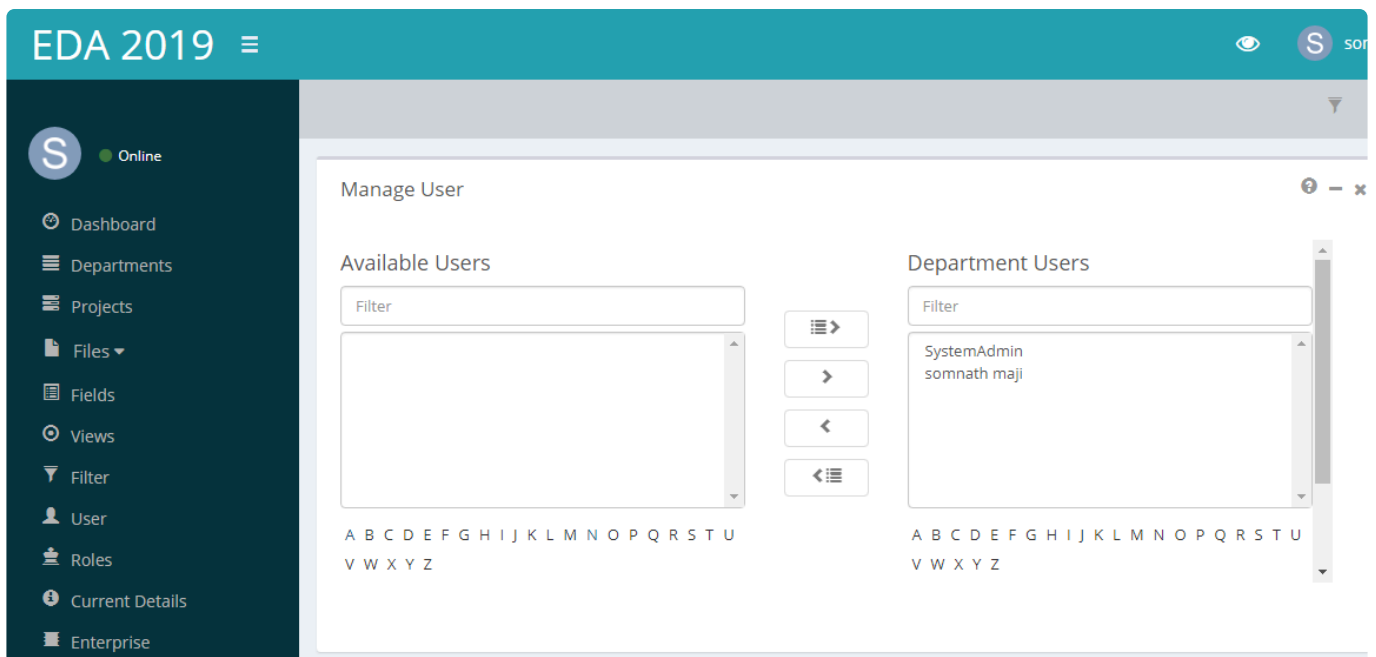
EDA 2019 ≡

S som

S Online

Dashboard
Departments
Projects
Files
Fields
Views
Filter
User
Roles
Current Details
Enterprise

Manage User

Available Users

Filter

A B C D E F G H I J K L M N O P Q R S T U V W X Y Z

Department Users

Filter

SystemAdmin
somnath maji

A B C D E F G H I J K L M N O P Q R S T U V W X Y Z